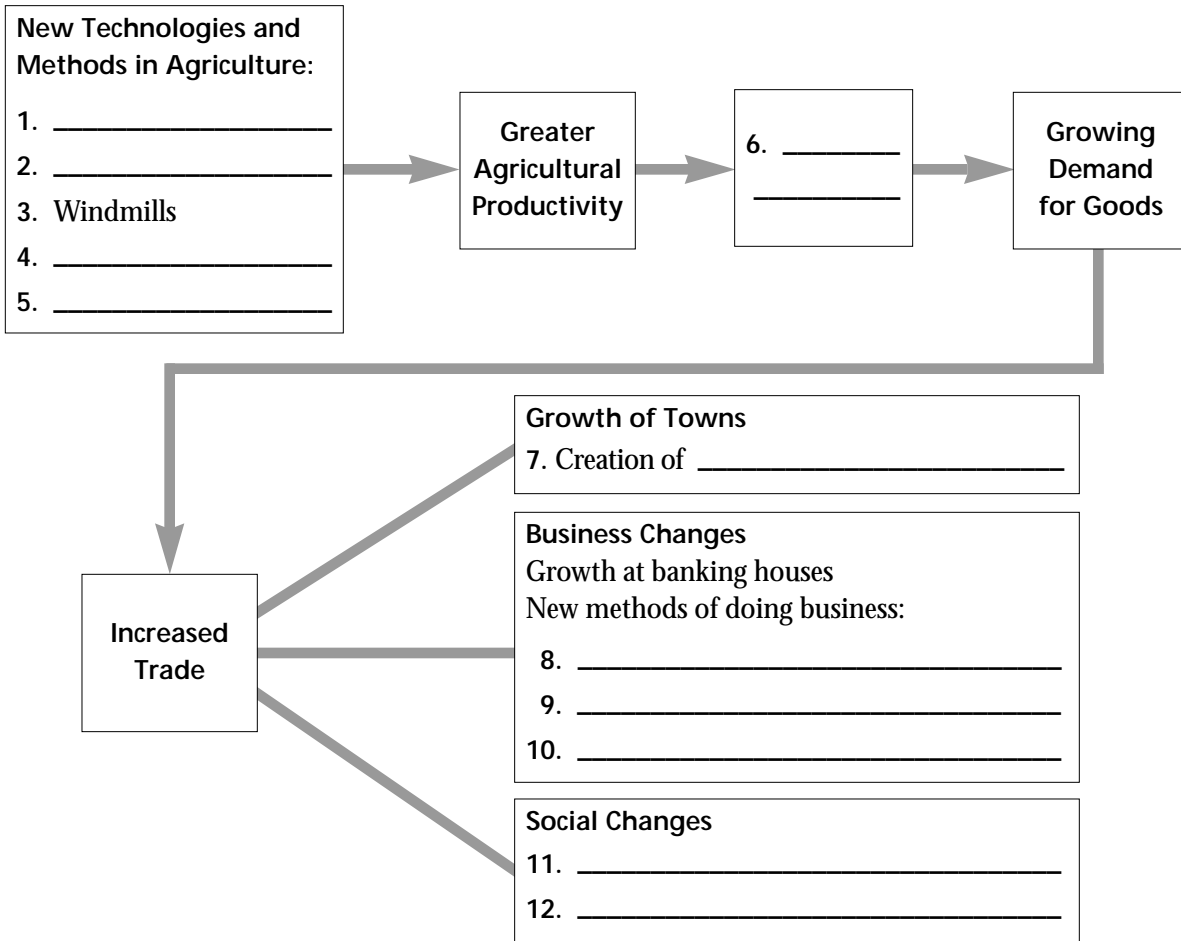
New Technologies and Methods in Agriculture:
1. ____________________
2. ____________________
3. Windmills
4. ____________________
5. ____________________

Greater Agricultural Productivity

6. ________
__________

Growing Demand for Goods

Increased Trade

Growth of Towns
7. Creation of ____________________

Business Changes
Growth at banking houses
New methods of doing business:
8. ______________________________
9. ______________________________
10. ______________________________

Social Changes
11. ______________________________
12. ______________________________